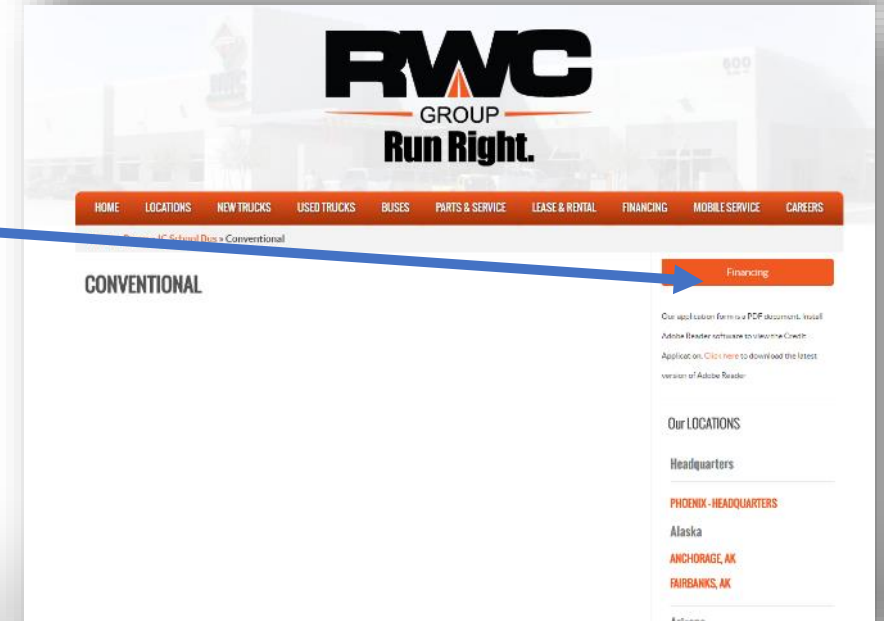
RWC
GROUP
Run Right.

HOME LOCATIONS NEW TRUCKS USED TRUCKS BUSES PARTS & SERVICE LEASE & RENTAL FINANCING MOBILE SERVICE CAREERS

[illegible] IC School Bus » Conventional

CONVENTIONAL

Financing

Our application form is a PDF document. Install Adobe Reader software to view the Credit Application. Click here to download the latest version of Adobe Reader

Our LOCATIONS

Headquarters

PHOENIX - HEADQUARTERS

Alaska

ANCHORAGE, AK

FAIRBANKS, AK

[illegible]